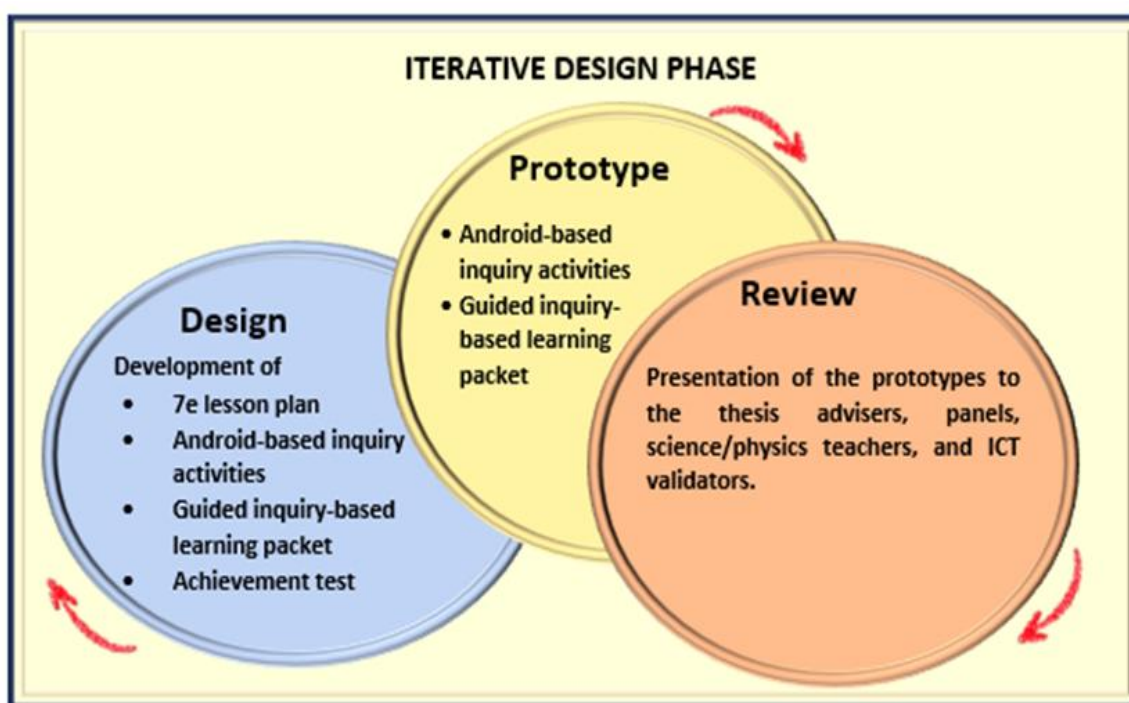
ITERATIVE DESIGN PHASE

Design

Development of

- 7e lesson plan
- Android-based inquiry activities
- Guided inquiry-based learning packet
- Achievement test

Prototype

- Android-based inquiry activities
- Guided inquiry-based learning packet

Review

Presentation of the prototypes to the thesis advisers, panels, science/physics teachers, and ICT validators.